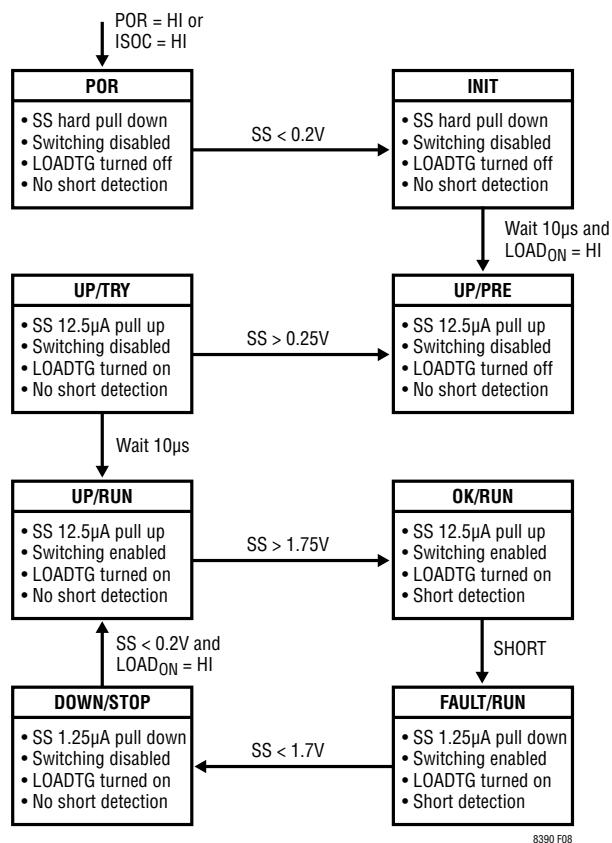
POR = HI or
ISOC = HI

POR
• SS hard pull down
• Switching disabled
• LOADTG turned off
• No short detection

SS < 0.2V

INIT
• SS hard pull down
• Switching disabled
• LOADTG turned off
• No short detection

Wait 10μs and
$LOAD_{ON}$ = HI

UP/PRE
• SS 12.5μA pull up
• Switching disabled
• LOADTG turned off
• No short detection

SS > 0.25V

UP/TRY
• SS 12.5μA pull up
• Switching disabled
• LOADTG turned on
• No short detection

Wait 10μs

UP/RUN
• SS 12.5μA pull up
• Switching enabled
• LOADTG turned on
• No short detection

SS > 1.75V

OK/RUN
• SS 12.5μA pull up
• Switching enabled
• LOADTG turned on
• Short detection

SHORT

FAULT/RUN
• SS 1.25μA pull down
• Switching enabled
• LOADTG turned on
• Short detection

SS < 1.7V

DOWN/STOP
• SS 1.25μA pull down
• Switching disabled
• LOADTG turned on
• No short detection

SS < 0.2V and
$LOAD_{ON}$ = HI

8390 F08